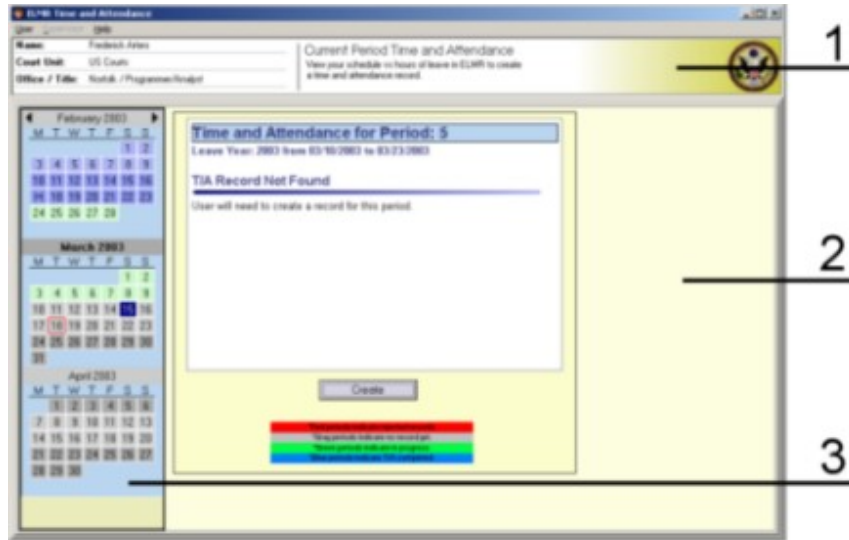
ELMR Time and Attendance

View Supervisor Help

Name: Frederick Arles

Court Unit: US Courts

Office / Title: Norfolk / Programmer/Analyst

Current Period Time and Attendance

View your schedule or hours of leave in ELMR to create a time and attendance record.

1

February 2003

M T W T F S S

1 2

3 4 5 6 7 8 9

10 11 12 13 14 15 16

17 18 19 20 21 22 23

24 25 26 27 28

March 2003

M T W T F S S

1 2

3 4 5 6 7 8 9

10 11 12 13 14 15 16

17 18 19 20 21 22 23

24 25 26 27 28 29 30

31

April 2003

M T W T F S S

1 2 3 4 5 6

7 8 9 10 11 12 13

14 15 16 17 18 19 20

21 22 23 24 25 26 27

28 29 30

Time and Attendance for Period: 5

Leave Year: 2003 from 03/10/2003 to 03/23/2003

T/A Record Not Found

User will need to create a record for this period.

Create

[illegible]

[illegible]

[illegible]

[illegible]

2

3